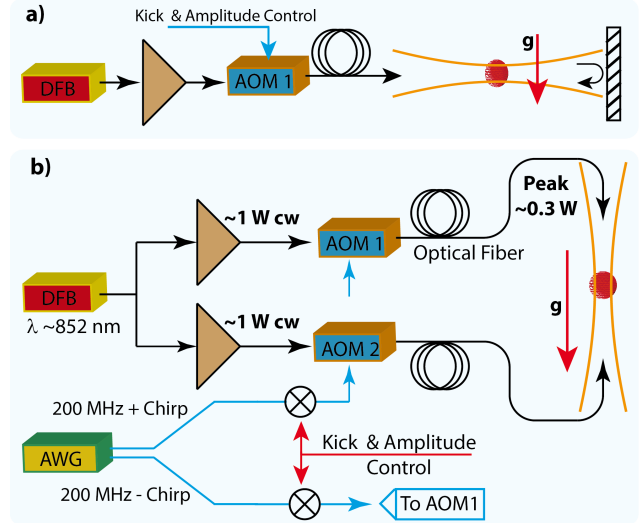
a)

Kick & Amplitude Control

DFB

AOM 1

g

b)

Peak ~0.3 W

~1 W cw

AOM 1

Optical Fiber

DFB

λ ~852 nm

~1 W cw

AOM 2

g

200 MHz + Chirp

AWG

Kick & Amplitude Control

200 MHz - Chirp

To AOM1